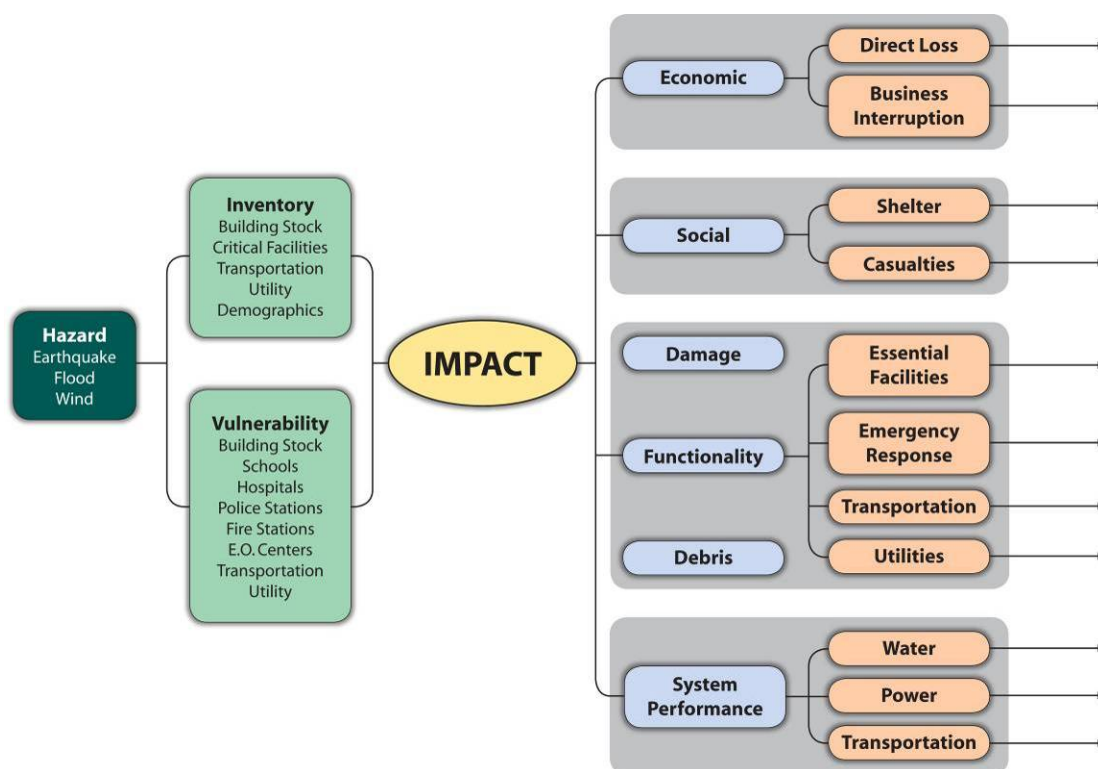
Hazard
Earthquake
Flood
Wind

Inventory
Building Stock
Critical Facilities
Transportation
Utility
Demographics

Vulnerability
Building Stock
Schools
Hospitals
Police Stations
Fire Stations
E.O. Centers
Transportation
Utility

IMPACT

Economic
Direct Loss
Business Interruption

Social
Shelter
Casualties

Damage
Functionality
Debris
Essential Facilities
Emergency Response
Transportation
Utilities

System Performance
Water
Power
Transportation